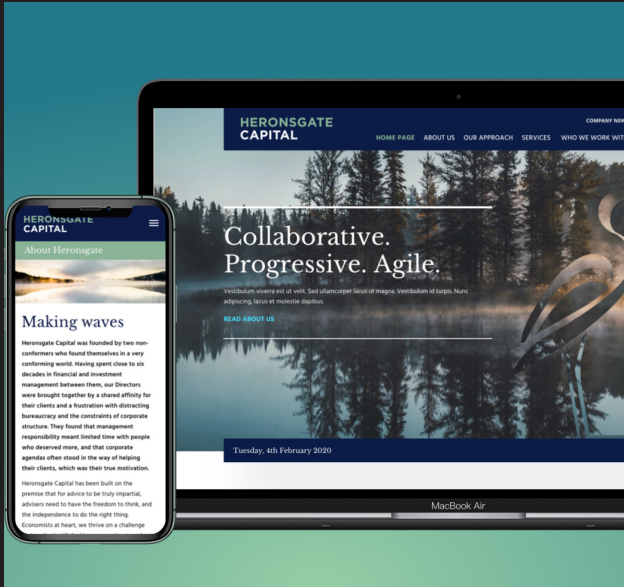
HERONSGATE
CAPITAL

COMPANY NEW

HOME PAGE ABOUT US OUR APPROACH SERVICES WHO WE WORK WIT

Collaborative. Progressive. Agile.

Vestibulum viverra est ut velit. Sed ullamcorper lacus ut magna. Vestibulum id turpis. Nunc adipiscing, lacus et molestie dapibus.

READ ABOUT US

Tuesday, 4th February 2020

MacBook Air

HERONSGATE
CAPITAL

About Heronsgate

Making waves

Heronsgate Capital was founded by two non-conformers who found themselves in a very conforming world. Having spent close to six decades in financial and investment management between them, our Directors were brought together by a shared affinity for their clients and a frustration with distracting bureaucracy and the constraints of corporate structure. They found that management responsibility meant limited time with people who deserved more, and that corporate agendas often stood in the way of helping their clients, which was their true motivation.

Heronsgate Capital has been built on the premise that for advice to be truly impartial, advisers need to have the freedom to think, and the independence to do the right thing. Economists at heart, we thrive on a challenge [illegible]